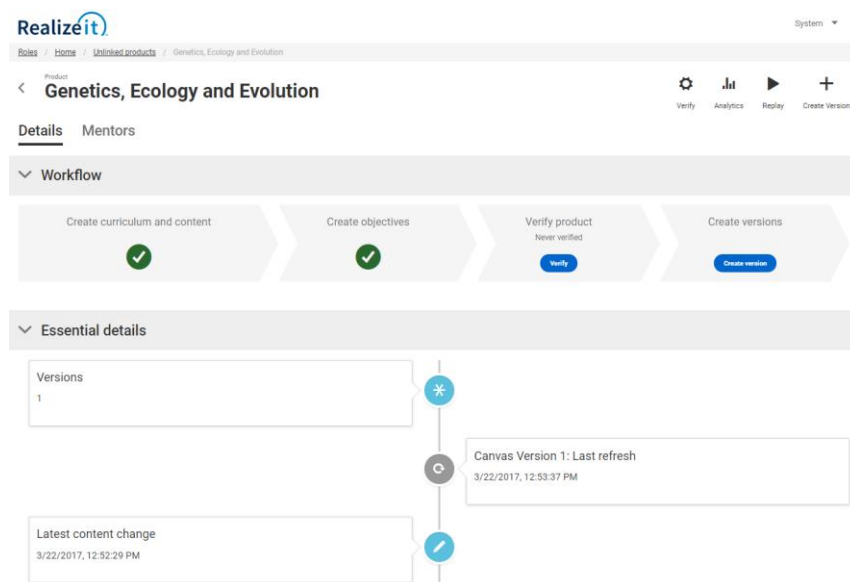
Realizeit

System

Roles / Home / Unlinked products / Genetics, Ecology and Evolution

Product
Genetics, Ecology and Evolution

Verify Analytics Replay Create Version

Details Mentors

Workflow

Create curriculum and content

Create objectives

Verify product
Never verified
Verify

Create versions
Create version

Essential details

Versions
1

Canvas Version 1: Last refresh
3/22/2017, 12:53:37 PM

Latest content change
3/22/2017, 12:52:29 PM